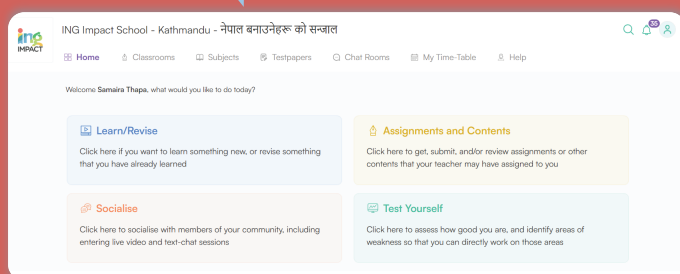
ing IMPACT

ING Impact School - Kathmandu - नेपाल बनाउनेहरू को सन्जाल

35

Home Classrooms Subjects Testpapers Chat Rooms My Time-Table Help

Welcome Samaira Thapa, what would you like to do today?

Learn/Revise

Click here if you want to learn something new, or revise something that you have already learned

Assignments and Contents

Click here to get, submit, and/or review assignments or other contents that your teacher may have assigned to you

Socialise

Click here to socialise with members of your community, including entering live video and text-chat sessions

Test Yourself

Click here to assess how good you are, and identify areas of weakness so that you can directly work on those areas